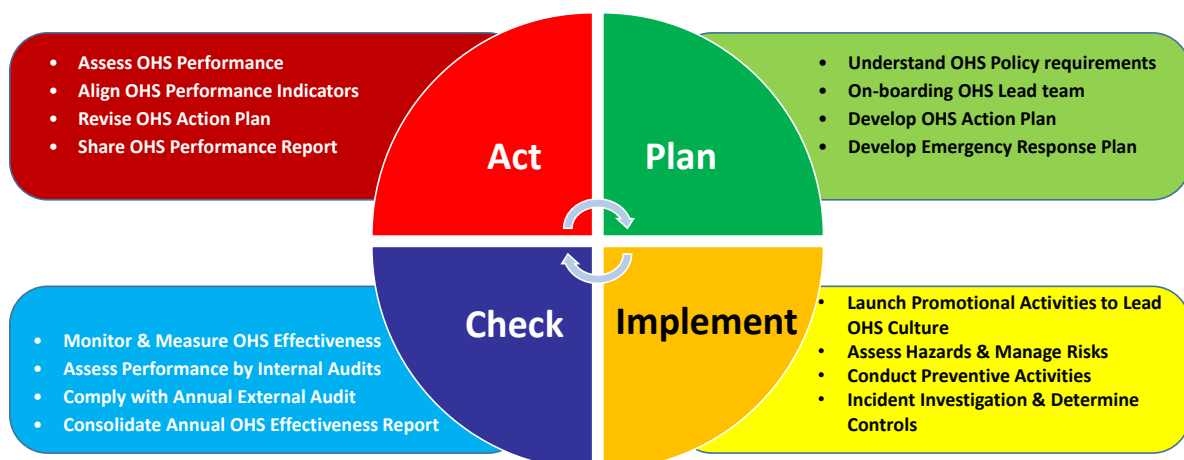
- Assess OHS Performance
- Align OHS Performance Indicators
- Revise OHS Action Plan
- Share OHS Performance Report

Act

Plan

- Understand OHS Policy requirements
- On-boarding OHS Lead team
- Develop OHS Action Plan
- Develop Emergency Response Plan

- Monitor & Measure OHS Effectiveness
- Assess Performance by Internal Audits
- Comply with Annual External Audit
- Consolidate Annual OHS Effectiveness Report

Check

Implement

- Launch Promotional Activities to Lead OHS Culture
- Assess Hazards & Manage Risks
- Conduct Preventive Activities
- Incident Investigation & Determine Controls